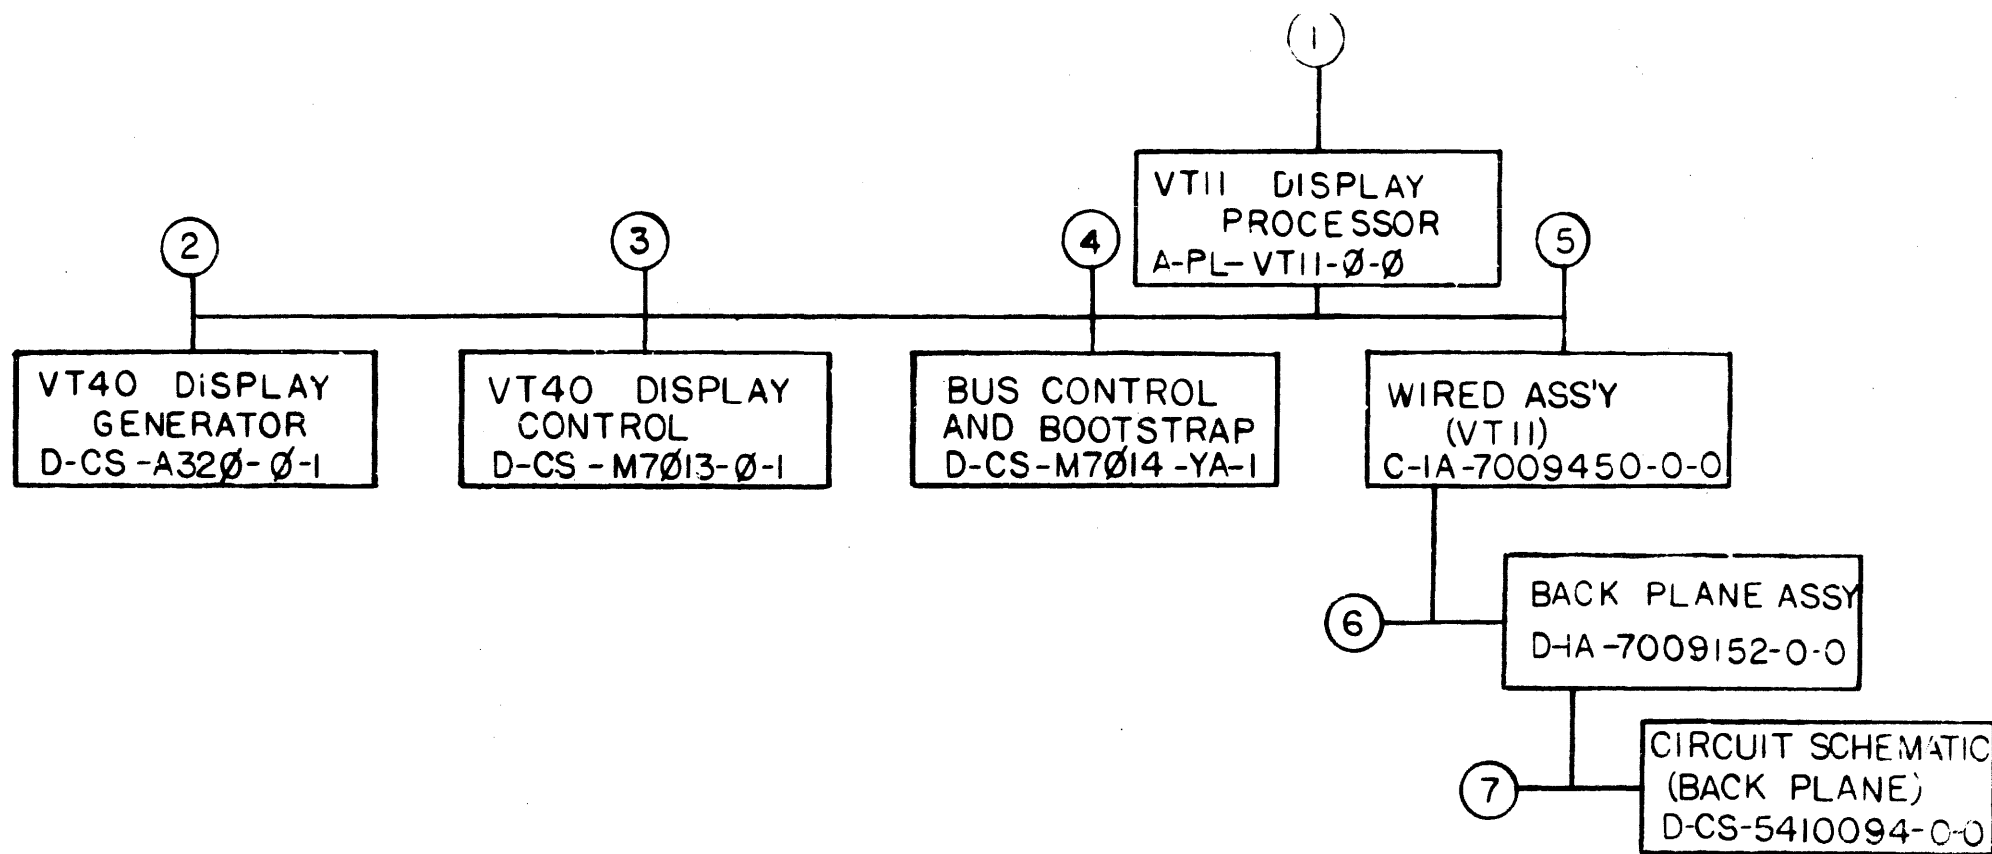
1

VT11 DISPLAY PROCESSOR
A-PL-VT11-Ø-Ø

2

VT40 DISPLAY GENERATOR
D-CS-A32Ø-Ø-1

3

VT40 DISPLAY CONTROL
D-CS-M7Ø13-Ø-1

4

BUS CONTROL AND BOOTSTRAP
D-CS-M7Ø14-YA-1

5

WIRED ASS'Y (VT11)
C-IA-7009450-0-0

6

BACK PLANE ASSY
D-IA-7009152-0-0

7

CIRCUIT SCHEMATIC (BACK PLANE)
D-CS-5410094-0-0